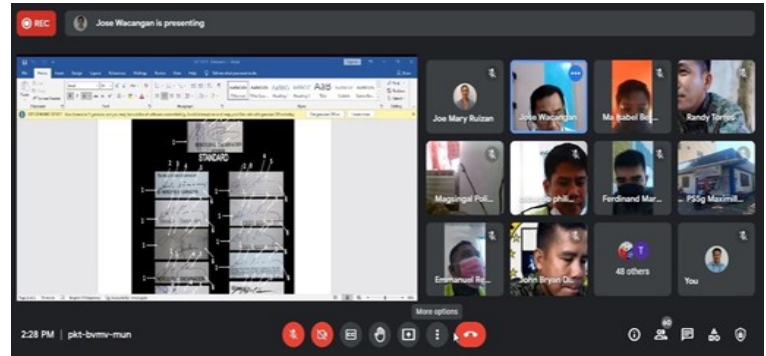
REC

Jose Wacangan is presenting

STANDARD

Joe Mary Ruizan

Jose Wacangan

Ma Isabel Be...

Randy Torres

Magsingal Poli...

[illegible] phill...

Ferdinand Mar...

PSSg Maximill...

Emmanuel Re...

John Bryan D...

48 others

You

More options

2:28 PM | pkt-bvmv-mun